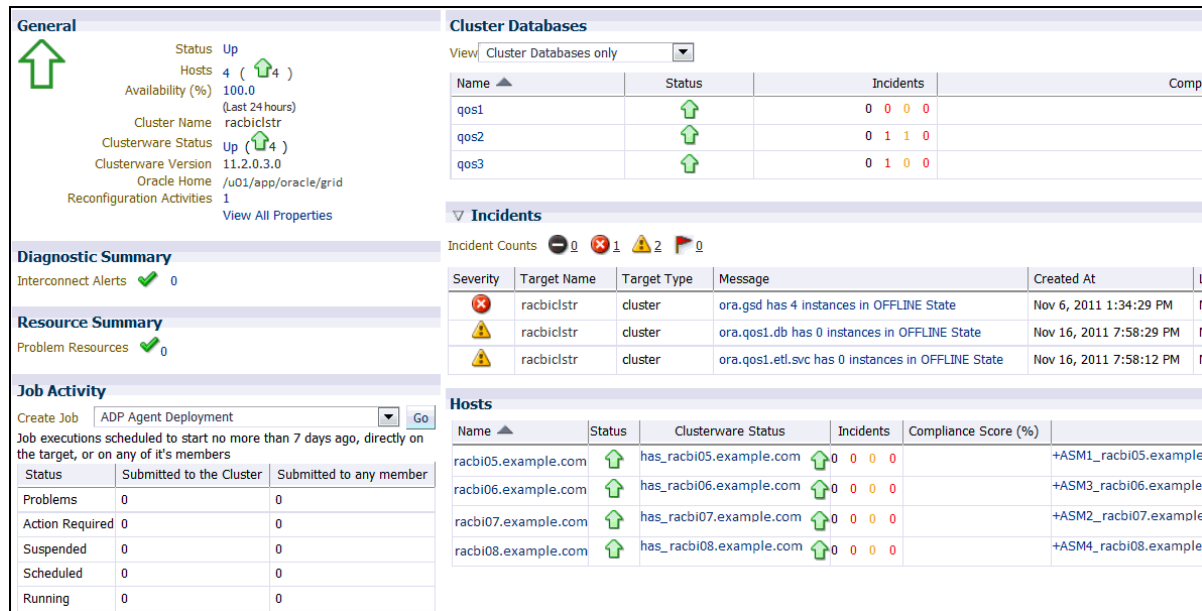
General

Status Up
Hosts 4 ( 4 )
Availability (%) 100.0
(Last 24 hours)
Cluster Name racbiclstr
Clusterware Status Up ( 4 )
Clusterware Version 11.2.0.3.0
Oracle Home /u01/app/oracle/grid
Reconfiguration Activities 1
View All Properties

Diagnostic Summary

Interconnect Alerts 0

Resource Summary

Problem Resources 0

Job Activity

Create Job ADP Agent Deployment Go

Job executions scheduled to start no more than 7 days ago, directly on the target, or on any of it's members

| Status | Submitted to the Cluster | Submitted to any member |
|---|---|---|
| Problems | 0 | 0 |
| Action Required | 0 | 0 |
| Suspended | 0 | 0 |
| Scheduled | 0 | 0 |
| Running | 0 | 0 |

Cluster Databases

View Cluster Databases only

| Name | Status | Incidents | Comp |
|---|---|---|---|
| qos1 | | 0 0 0 0 | |
| qos2 | | 0 1 1 0 | |
| qos3 | | 0 1 0 0 | |

Incidents

Incident Counts 0 1 2 0

| Severity | Target Name | Target Type | Message | Created At | L |
|---|---|---|---|---|---|
| | racbiclstr | cluster | ora.gsd has 4 instances in OFFLINE State | Nov 6, 2011 1:34:29 PM | |
| | racbiclstr | cluster | ora.qos1.db has 0 instances in OFFLINE State | Nov 16, 2011 7:58:29 PM | |
| | racbiclstr | cluster | ora.qos1.etl.svc has 0 instances in OFFLINE State | Nov 16, 2011 7:58:12 PM | |

Hosts

| Name | Status | Clusterware Status | Incidents | Compliance Score (%) | |
|---|---|---|---|---|---|
| racbi05.example.com | | has_racbi05.example.com | 0 0 0 0 | | +ASM1_racbi05.example |
| racbi06.example.com | | has_racbi06.example.com | 0 0 0 0 | | +ASM3_racbi06.example |
| racbi07.example.com | | has_racbi07.example.com | 0 0 0 0 | | +ASM2_racbi07.example |
| racbi08.example.com | | has_racbi08.example.com | 0 0 0 0 | | +ASM4_racbi08.example |